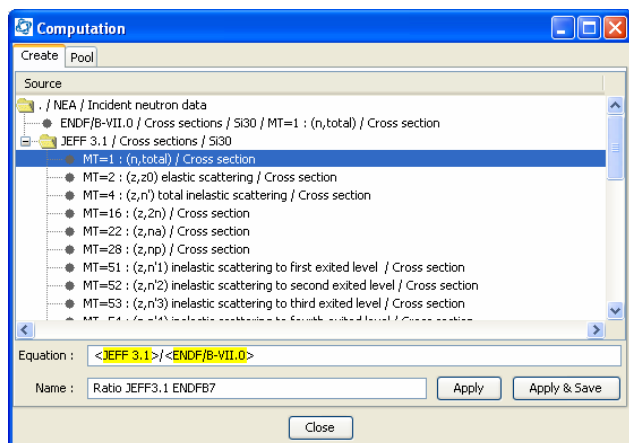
Computation

Create | Pool

Source

. / NEA / Incident neutron data

ENDF/B-VII.0 / Cross sections / Si30 / MT=1 : (n,total) / Cross section

JEFF 3.1 / Cross sections / Si30

MT=1 : (n,total) / Cross section

MT=2 : (z,z0) elastic scattering / Cross section

MT=4 : (z,n') total inelastic scattering / Cross section

MT=16 : (z,2n) / Cross section

MT=22 : (z,na) / Cross section

MT=28 : (z,np) / Cross section

MT=51 : (z,n'1) inelastic scattering to first exited level / Cross section

MT=52 : (z,n'2) inelastic scattering to second exited level / Cross section

MT=53 : (z,n'3) inelastic scattering to third exited level / Cross section

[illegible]

Equation : <JEFF 3.1>/<ENDF/B-VII.0>

Name : Ratio JEFF3.1 ENDFB7

Apply

Apply & Save

Close